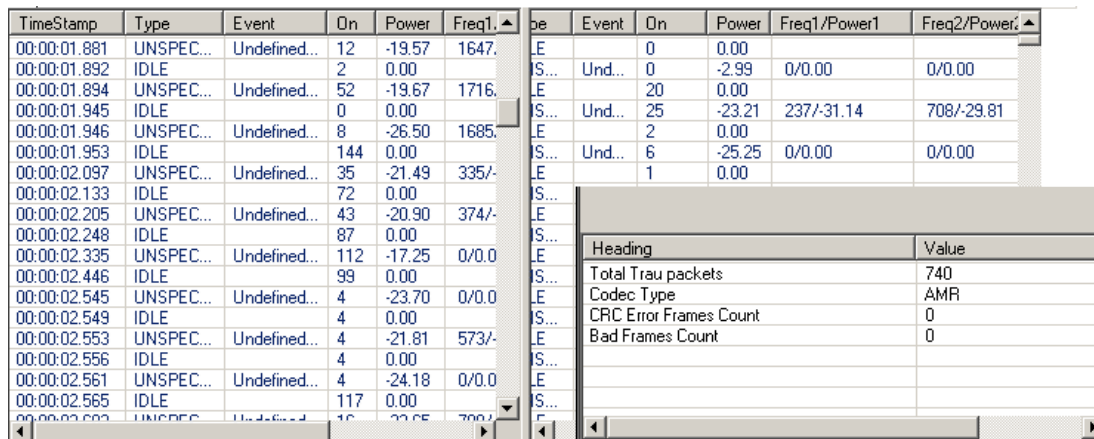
| TimeStamp | Type | Event | On | Power | Freq1. |
|---|---|---|---|---|---|
| 00:00:01.881 | UNSPEC... | Undefined... | 12 | -19.57 | 1647. |
| 00:00:01.892 | IDLE | | 2 | 0.00 | |
| 00:00:01.894 | UNSPEC... | Undefined... | 52 | -19.67 | 1716. |
| 00:00:01.945 | IDLE | | 0 | 0.00 | |
| 00:00:01.946 | UNSPEC... | Undefined... | 8 | -26.50 | 1685. |
| 00:00:01.953 | IDLE | | 144 | 0.00 | |
| 00:00:02.097 | UNSPEC... | Undefined... | 35 | -21.49 | 335/- |
| 00:00:02.133 | IDLE | | 72 | 0.00 | |
| 00:00:02.205 | UNSPEC... | Undefined... | 43 | -20.90 | 374/- |
| 00:00:02.248 | IDLE | | 87 | 0.00 | |
| 00:00:02.335 | UNSPEC... | Undefined... | 112 | -17.25 | 0/0.0 |
| 00:00:02.446 | IDLE | | 99 | 0.00 | |
| 00:00:02.545 | UNSPEC... | Undefined... | 4 | -23.70 | 0/0.0 |
| 00:00:02.549 | IDLE | | 4 | 0.00 | |
| 00:00:02.553 | UNSPEC... | Undefined... | 4 | -21.81 | 573/- |
| 00:00:02.556 | IDLE | | 4 | 0.00 | |
| 00:00:02.561 | UNSPEC... | Undefined... | 4 | -24.18 | 0/0.0 |
| 00:00:02.565 | IDLE | | 117 | 0.00 | |
| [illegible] | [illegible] | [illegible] | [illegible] | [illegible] | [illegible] |

| pe | Event | On | Power | Freq1/Power1 | Freq2/Power2 |
|---|---|---|---|---|---|
| LE | | 0 | 0.00 | | |
| S... | Und... | 0 | -2.99 | 0/0.00 | 0/0.00 |
| LE | | 20 | 0.00 | | |
| S... | Und... | 25 | -23.21 | 237/-31.14 | 708/-29.81 |
| LE | | 2 | 0.00 | | |
| S... | Und... | 6 | -25.25 | 0/0.00 | 0/0.00 |
| LE | | 1 | 0.00 | | |

| Heading | Value |
|---|---|
| Total Trau packets | 740 |
| Codec Type | AMR |
| CRC Error Frames Count | 0 |
| Bad Frames Count | 0 |